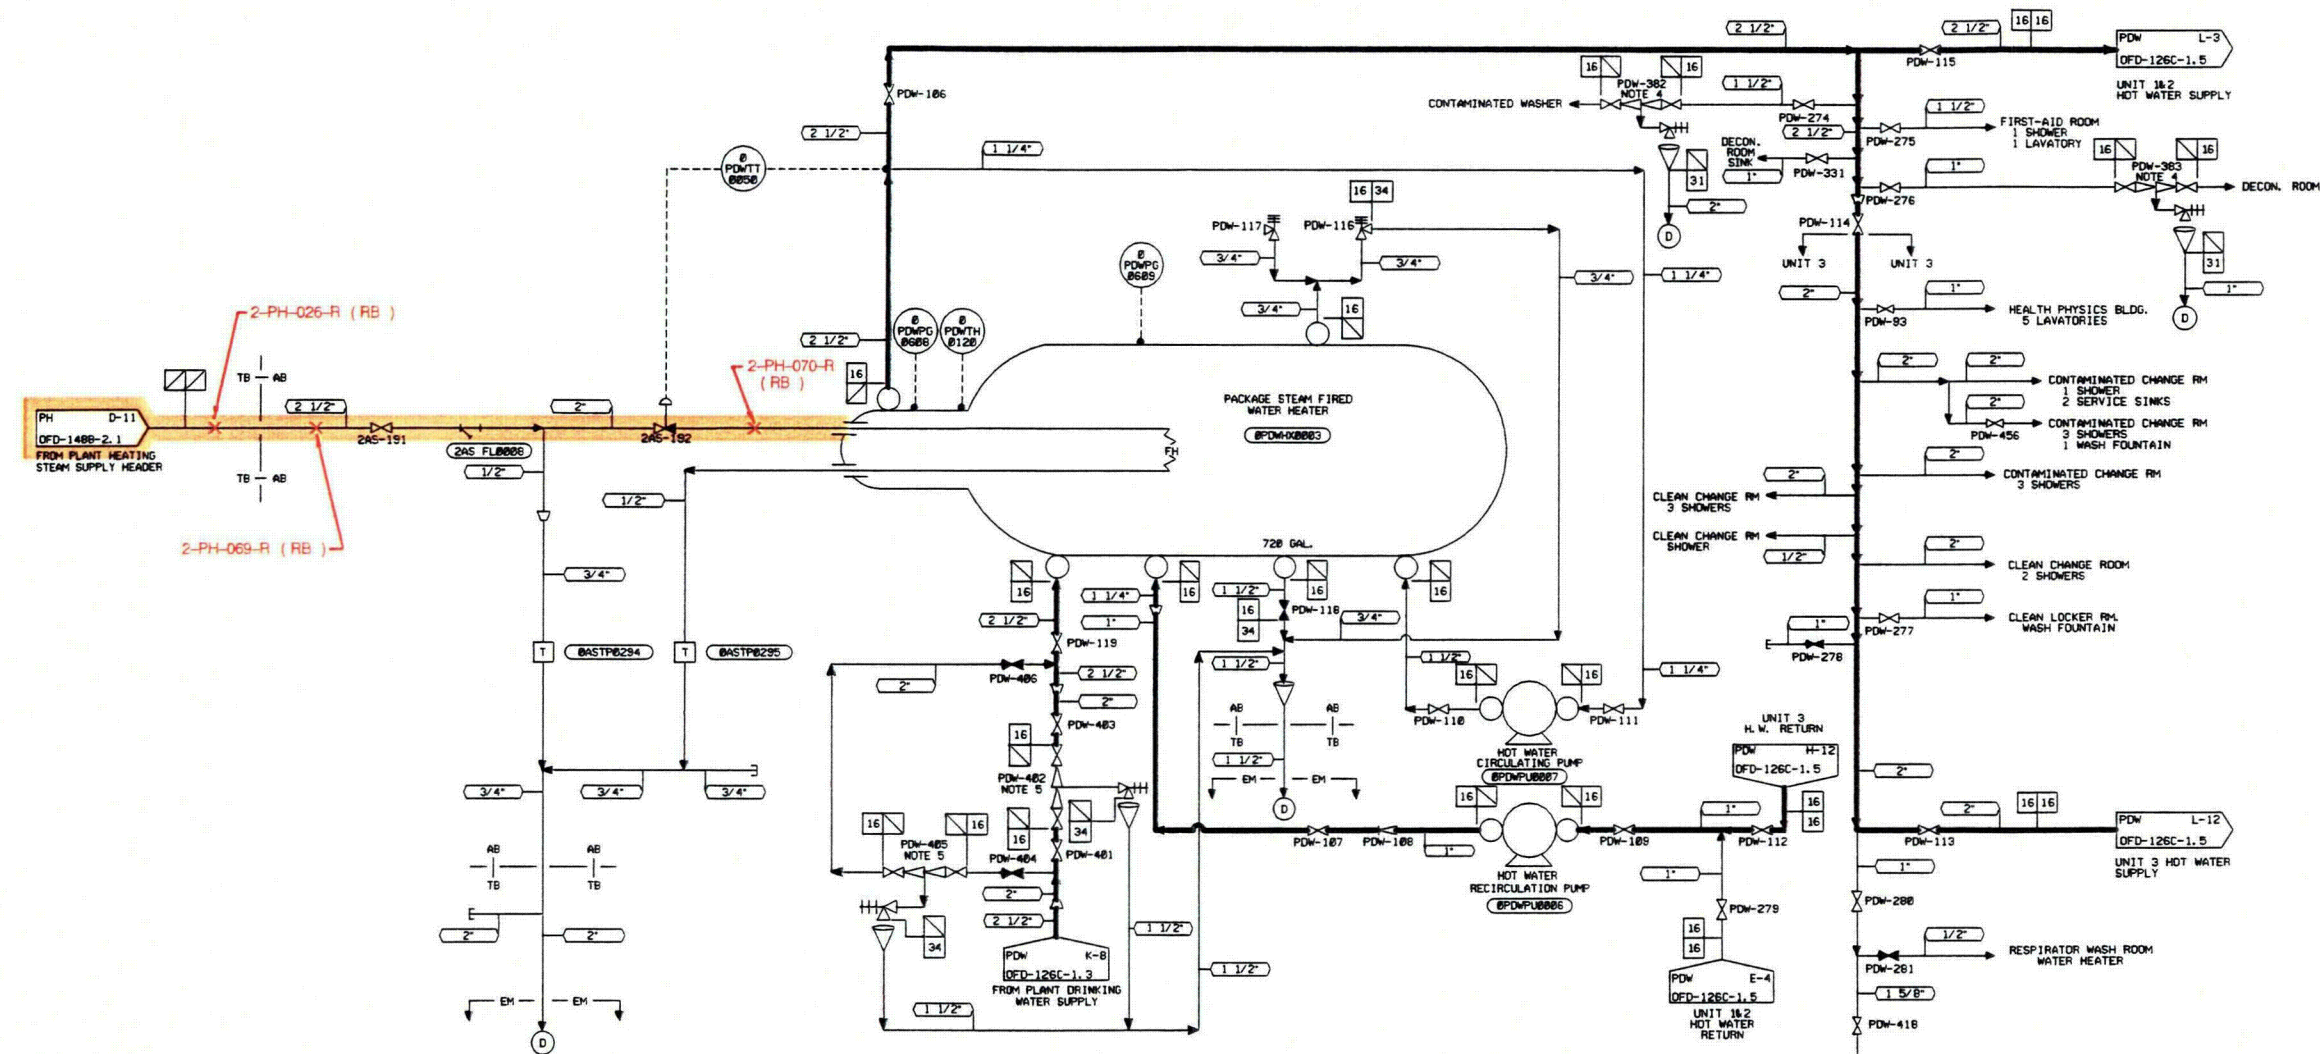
PH D-11
OFD-1480-2.1
FROM PLANT HEATING STEAM SUPPLY HEADER

2-PH-026-R ( RB )
2-PH-069-R ( RB )
2-PH-070-R ( RB )

TB AB
TB AB
2 1/2"
2AS-191
2"
2AS FL0008
1/2"
2AS-192
1/2"
3/4"
T 0ASTP0294
T 0ASTP0295
3/4"
3/4"
3/4"
AB TB
AB TB
2"
2"
EM
EM
D

0 PDWTT 0050
1 1/4"
2 1/2"
PDW-106
2 1/2"
0 PDWPG 0606
0 PDWTH 0120
16
0 PDWPG 0609
PACKAGE STEAM FIRED WATER HEATER
0PDWHX0003
FH
720 GAL.

PDW-117
PDW-116
16 34
3/4"
3/4"
3/4"
16
3/4"
1 1/4"

16
16
16
16
1 1/4"
1"
2 1/2"
PDW-119
1 1/2"
16
34
PDW-118
3/4"
1 1/2"
1 1/2"
2"
PDW-406
2 1/2"
2"
PDW-403
16
PDW-402 NOTE 5
16
34
16
16
PDW-405 NOTE 5
PDW-404
PDW-401
2"
2 1/2"
34
PDW K-8
OFD-126C-1.3
FROM PLANT DRINKING WATER SUPPLY
1 1/2"
1 1/2"
1 1/2"
AB TB
AB TB
1 1/2"
EM
EM
D
16
16
PDW-110
PDW-111
HOT WATER CIRCULATING PUMP
0PDWPU0007
16
16
1 1/4"
PDW-107
PDW-108
1"
HOT WATER RECIRCULATION PUMP
0PDWPU0006
PDW-109
1"
1"
PDW-112
PDW-279
16
16
PDW E-4
OFD-126C-1.5
UNIT 1&2 HOT WATER RETURN
UNIT 3 H.W. RETURN
PDW H-12
OFD-126C-1.5
16
16

2 1/2"
2 1/2"
16 16
PDW-115
PDW L-3
OFD-126C-1.5
UNIT 1&2 HOT WATER SUPPLY
16
16
PDW-382 NOTE 4
CONTAMINATED WASHER
1 1/2"
PDW-274
2 1/2"
1 1/2"
PDW-275
FIRST-AID ROOM 1 SHOWER 1 LAVATORY
DECON. ROOM SINK
1"
PDW-331
31
2"
D
1"
PDW-276
16
16
PDW-383 NOTE 4
DECON. ROOM
PDW-114
UNIT 3
UNIT 3
31
1"
D
2"
1"
PDW-93
HEALTH PHYSICS BLDG. 5 LAVATORIES
2"
2"
CONTAMINATED CHANGE RM 1 SHOWER 2 SERVICE SINKS
2"
PDW-456
CONTAMINATED CHANGE RM 3 SHOWERS 1 WASH FOUNTAIN
2"
2"
CONTAMINATED CHANGE RM 3 SHOWERS
CLEAN CHANGE RM 3 SHOWERS
CLEAN CHANGE RM SHOWER
1/2"
2"
CLEAN CHANGE ROOM 2 SHOWERS
1"
1"
PDW-277
CLEAN LOCKER RM. WASH FOUNTAIN
PDW-278
2"
2"
16 16
PDW-113
PDW L-12
OFD-126C-1.5
UNIT 3 HOT WATER SUPPLY
1"
PDW-280
1/2"
PDW-281
RESPIRATOR WASH ROOM WATER HEATER
1 5/8"
PDW-418